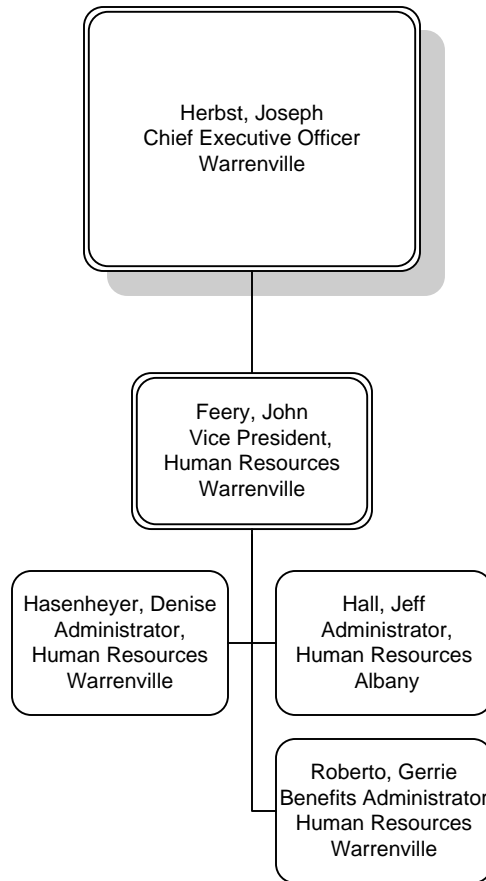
Herbst, Joseph
Chief Executive Officer
Warrenville

Feery, John
Vice President,
Human Resources
Warrenville

Hasenheyer, Denise
Administrator,
Human Resources
Warrenville

Hall, Jeff
Administrator,
Human Resources
Albany

Roberto, Gerrie
Benefits Administrator
Human Resources
Warrenville